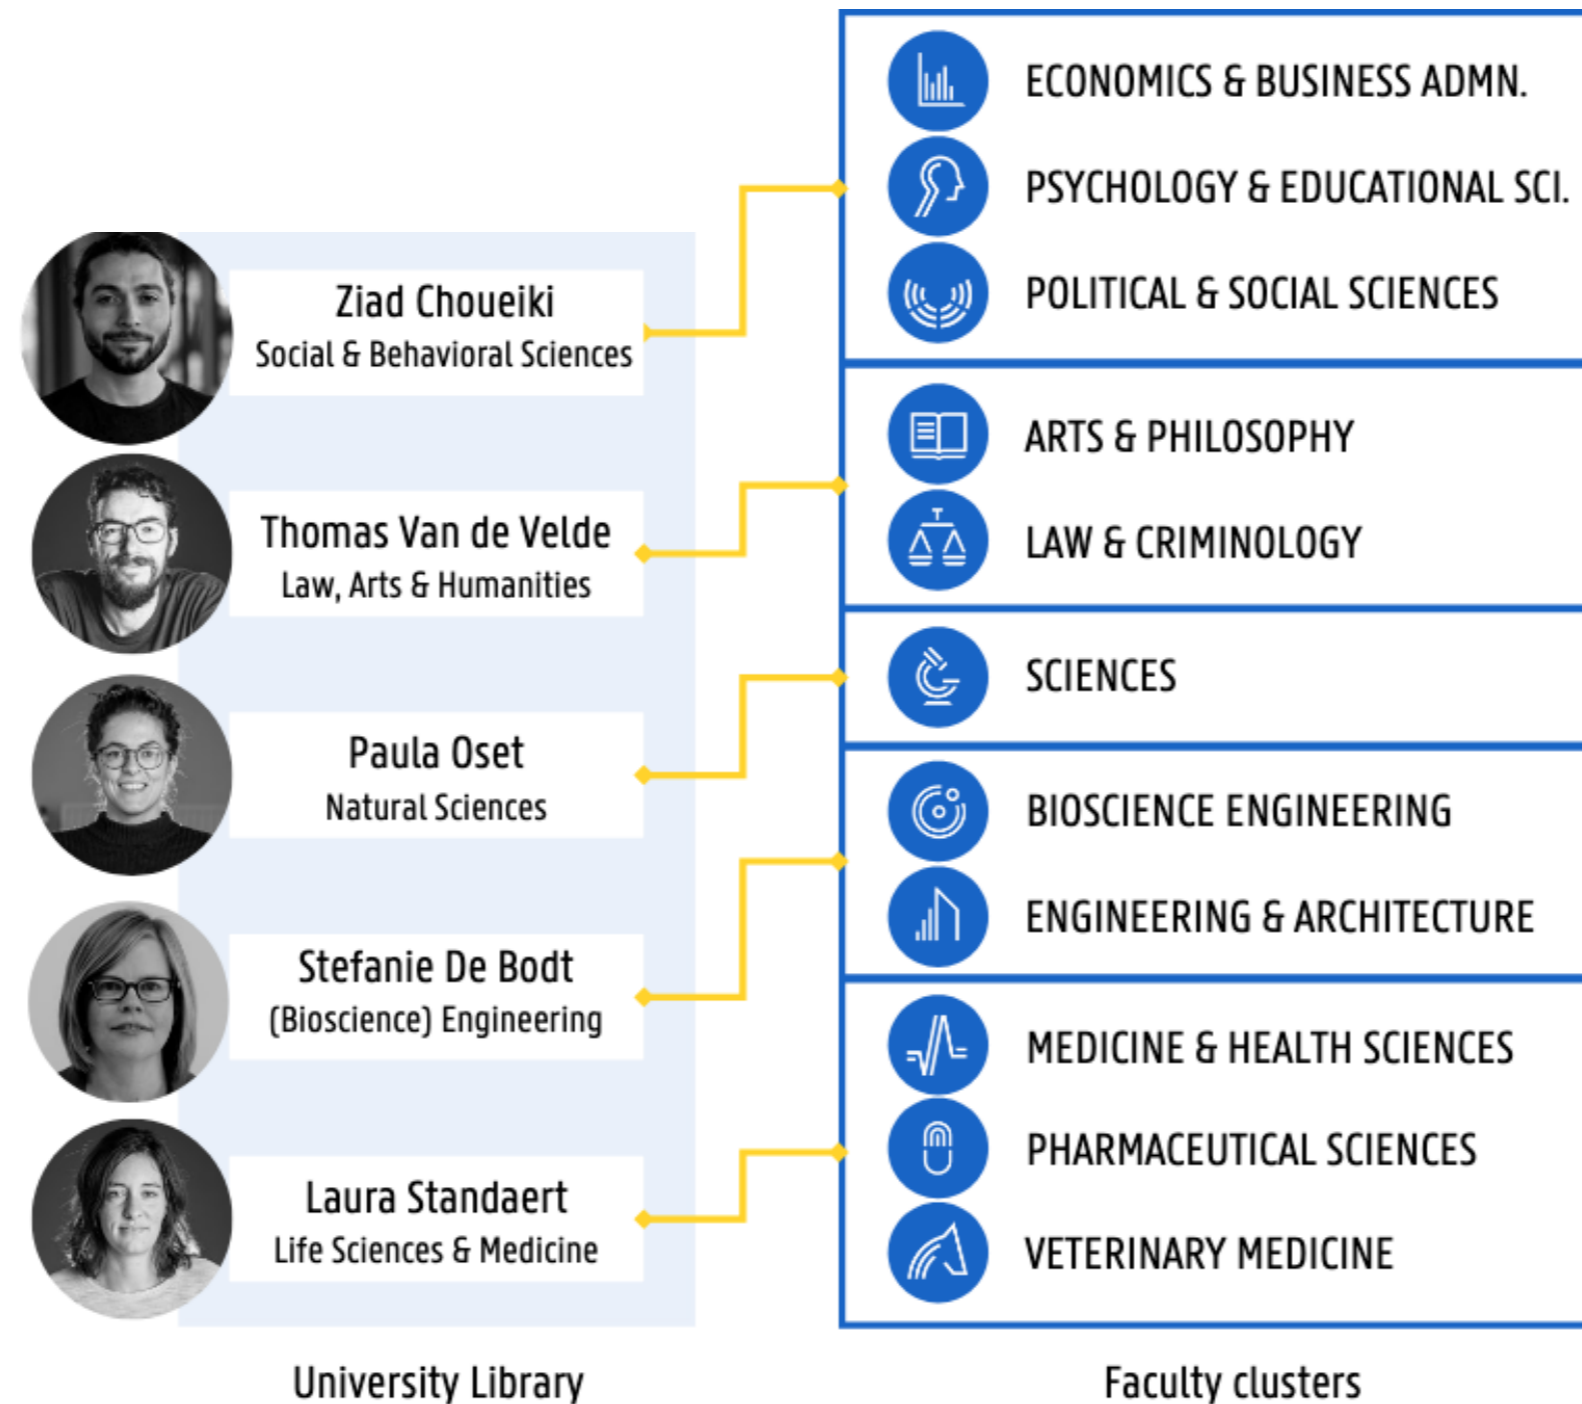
Ziad Choueiki
Social & Behavioral Sciences

Thomas Van de Velde
Law, Arts & Humanities

Paula Oset
Natural Sciences

Stefanie De Bodt
(Bioscience) Engineering

Laura Standaert
Life Sciences & Medicine

University Library

ECONOMICS & BUSINESS ADMN.
PSYCHOLOGY & EDUCATIONAL SCI.
POLITICAL & SOCIAL SCIENCES

ARTS & PHILOSOPHY
LAW & CRIMINOLOGY

SCIENCES

BIOSCIENCE ENGINEERING
ENGINEERING & ARCHITECTURE

MEDICINE & HEALTH SCIENCES
PHARMACEUTICAL SCIENCES
VETERINARY MEDICINE

Faculty clusters